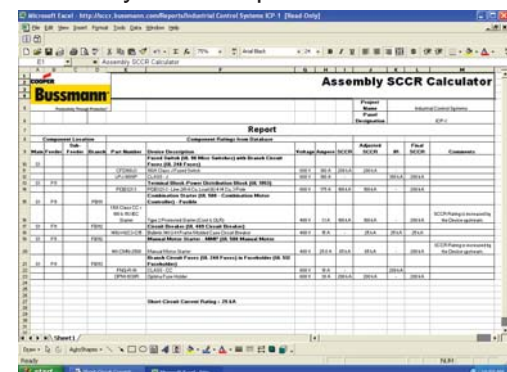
Microsoft Excel - http://sccr.bussmann.com/Reports/Industrial Control Systems ICP 1 [Read Only]

File Edit View Insert Format Tools Data Window Help

E1 Assembly SCCR Calculator

COOPER Bussmann

Assembly SCCR Calculator

Project Name: Industrial Control Systems
Panel Designation: ICP 1

Report

Component Location | Component Ratings from Database

| Main | Feeder | Sub-Feeder | Branch | Part Number | Device Description | Voltage | Ampere | SCCR | Adjusted SCCR | IR | Final SCCR | Comments |
|---|---|---|---|---|---|---|---|---|---|---|---|---|
| | | | | | Fused Switch (UL 98 Misc Switches) with Branch Circuit Fuses (UL 248 Fuses) | | | | | | | |
| | | | | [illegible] | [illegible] | 600 V | 60 A | 200 kA | 200 kA | | | |
| | | | | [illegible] | CLASS J | 600 V | 60 A | | | 200 kA | 200 kA | |
| | | | | | Terminal Block (Power Distribution Block (UL 1953) | | | | | | | |
| | | | | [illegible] | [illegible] | 600 V | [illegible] | 200 kA | 200 kA | | | |
| | | | | | Combination Starter (UL 508 - Combination Motor Controller) - Fusible | | | | | | | |
| | | | | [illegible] | Type 2 Protected Starter (Cont & OLR) | 600 V | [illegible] | 100 kA | 100 kA | | | SCCR Rating is increased by the Device upstream |
| | | | | | Circuit Breaker (UL 489 Circuit Breaker) | | | | | | | |
| | | | | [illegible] | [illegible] | 600 V | 8 A | | 25 kA | | 25 kA | |
| | | | | | Manual Motor Starter - MMP (UL 508 Manual Motor | | | | | | | |
| | | | | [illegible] | Manual Motor Starter | 600 V | 25 A | 25 kA | 25 kA | | | SCCR Rating is increased by the Device upstream |
| | | | | | Branch Circuit Fuses (UL 248 Fuses) in Fuseholders (UL 512 Fuseholders) | | | | | | | |
| | | | | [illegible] | CLASS CC | 600 V | 30 A | | | 200 kA | | |
| | | | | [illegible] | Optima Fuse Holder | 600 V | 30 A | 200 kA | 200 kA | | | |

Short-Circuit Current Rating = 25 kA

Sheet1

Draw AutoShapes

Ready

start